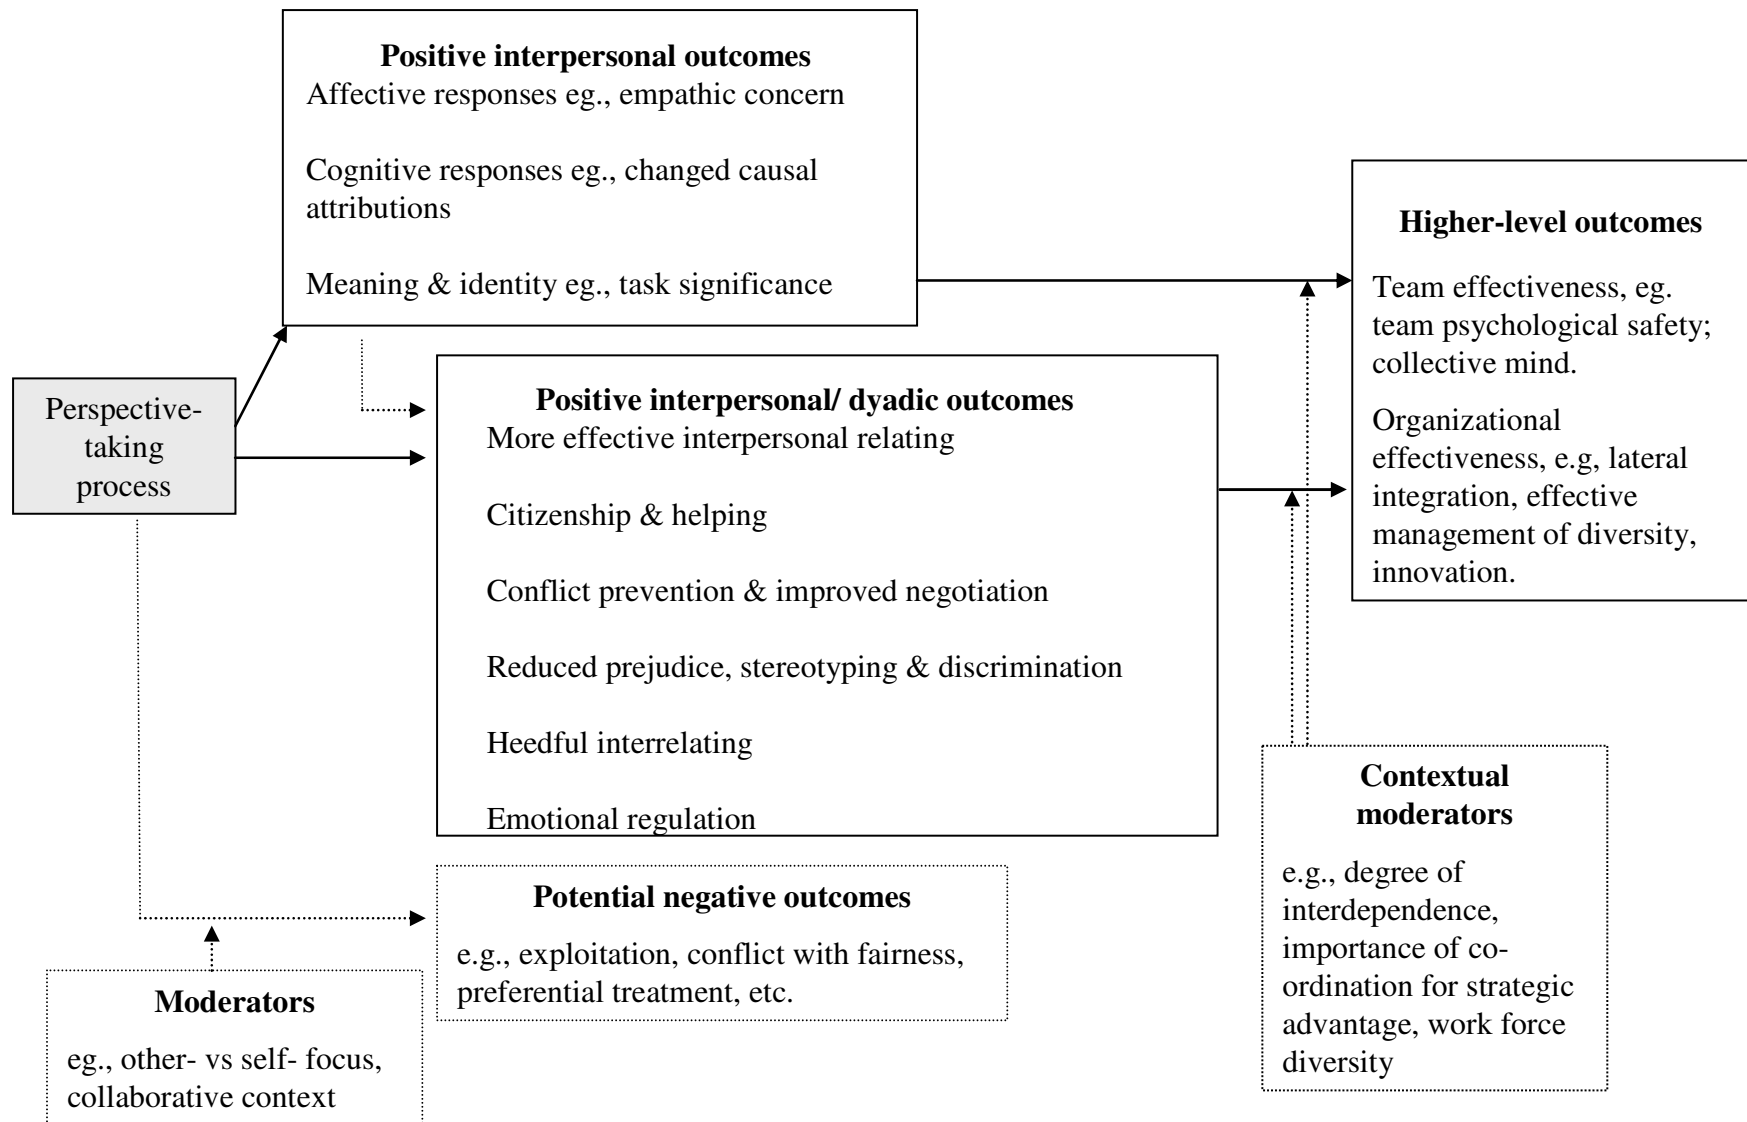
Perspective-taking process

Positive interpersonal outcomes
Affective responses eg., empathic concern

Cognitive responses eg., changed causal attributions

Meaning & identity eg., task significance

Positive interpersonal/ dyadic outcomes
More effective interpersonal relating

Citizenship & helping

Conflict prevention & improved negotiation

Reduced prejudice, stereotyping & discrimination

Heedful interrelating

Emotional regulation

Potential negative outcomes

e.g., exploitation, conflict with fairness, preferential treatment, etc.

Moderators

eg., other- vs self- focus, collaborative context

Higher-level outcomes

Team effectiveness, eg. team psychological safety; collective mind.

Organizational effectiveness, e.g, lateral integration, effective management of diversity, innovation.

Contextual moderators

e.g., degree of interdependence, importance of co-ordination for strategic advantage, work force diversity